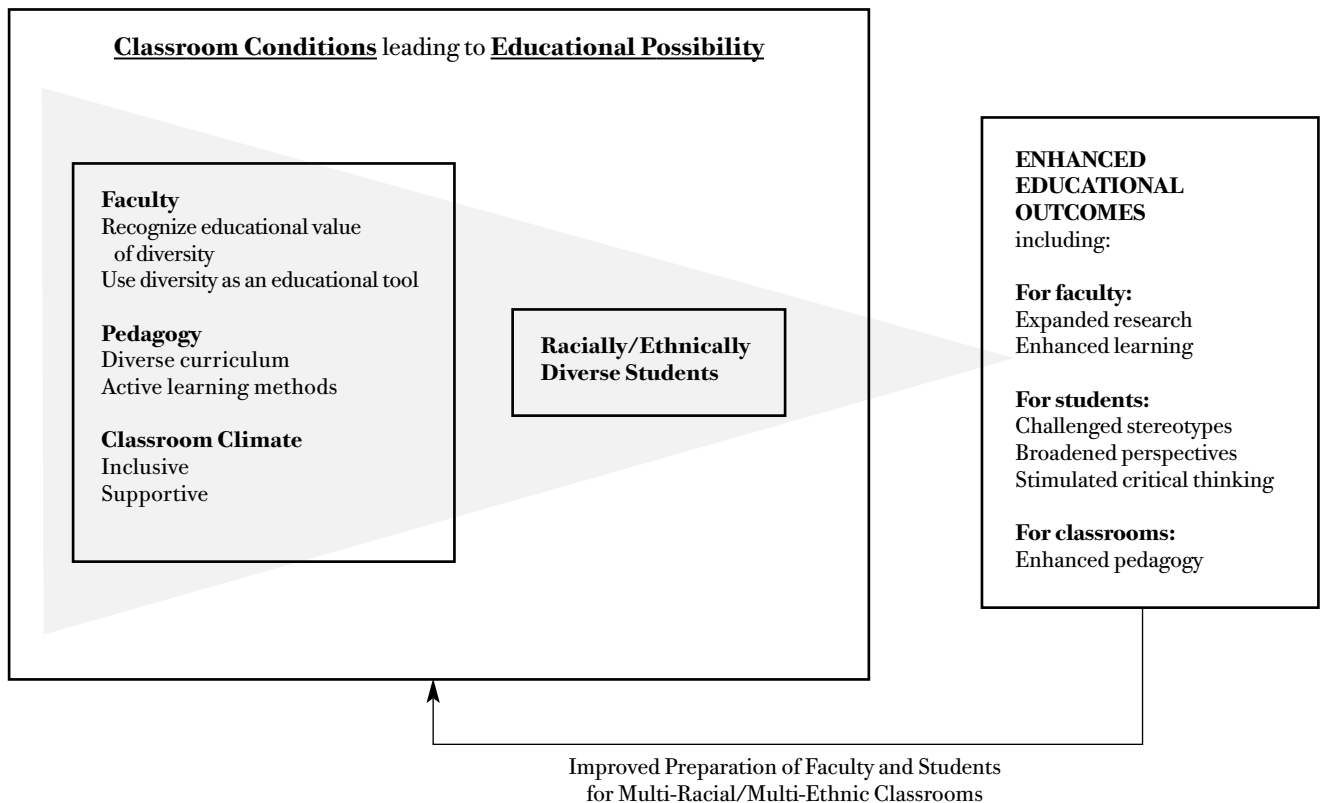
Classroom Conditions leading to Educational Possibility

Faculty
Recognize educational value of diversity
Use diversity as an educational tool

Pedagogy
Diverse curriculum
Active learning methods

Classroom Climate
Inclusive
Supportive

Racially/Ethnically Diverse Students

ENHANCED EDUCATIONAL OUTCOMES
including:

For faculty:
Expanded research
Enhanced learning

For students:
Challenged stereotypes
Broadened perspectives
Stimulated critical thinking

For classrooms:
Enhanced pedagogy

Improved Preparation of Faculty and Students for Multi-Racial/Multi-Ethnic Classrooms